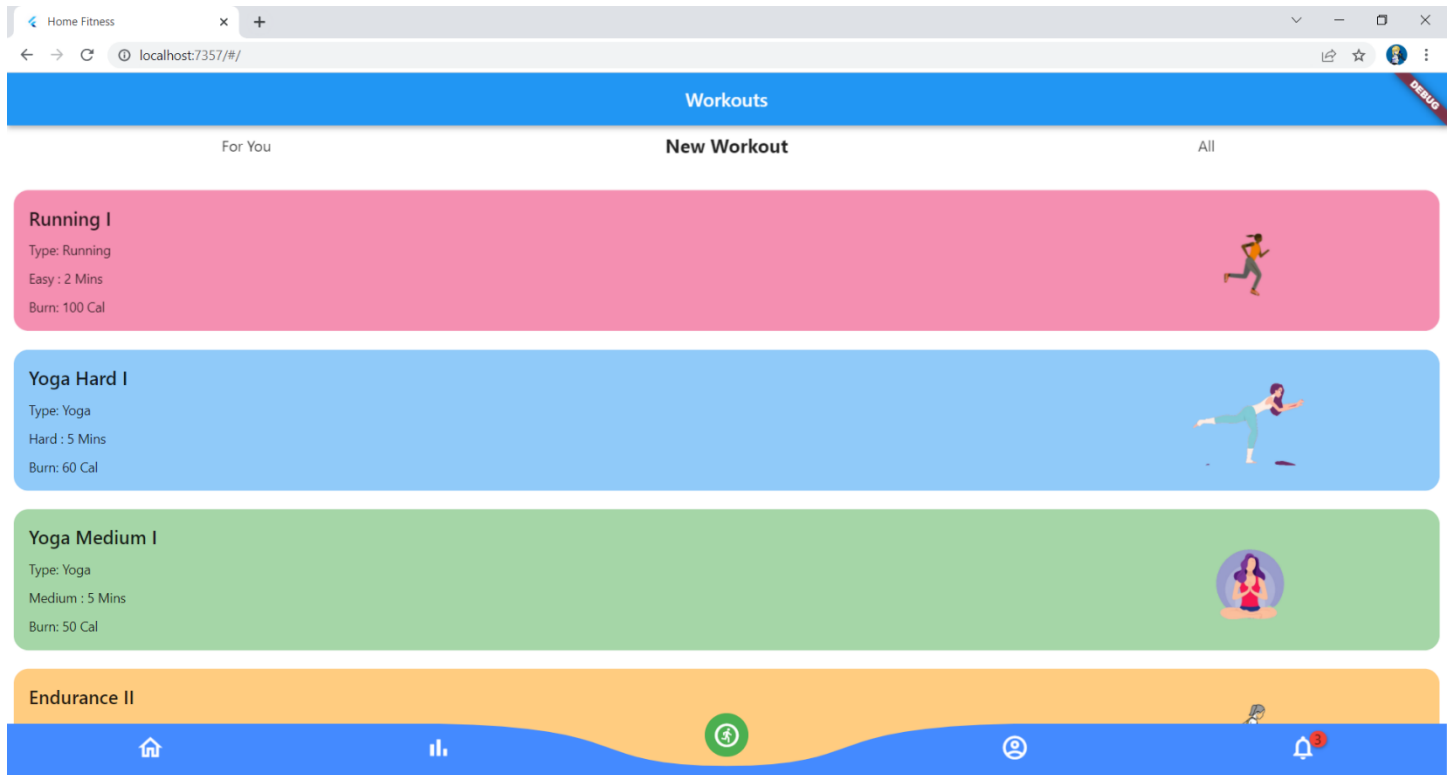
Home Fitness

localhost:7357/#/

Workouts

DEBUG

For You

New Workout

All

Running I

Type: Running

Easy : 2 Mins

Burn: 100 Cal

Yoga Hard I

Type: Yoga

Hard : 5 Mins

Burn: 60 Cal

Yoga Medium I

Type: Yoga

Medium : 5 Mins

Burn: 50 Cal

Endurance II

3